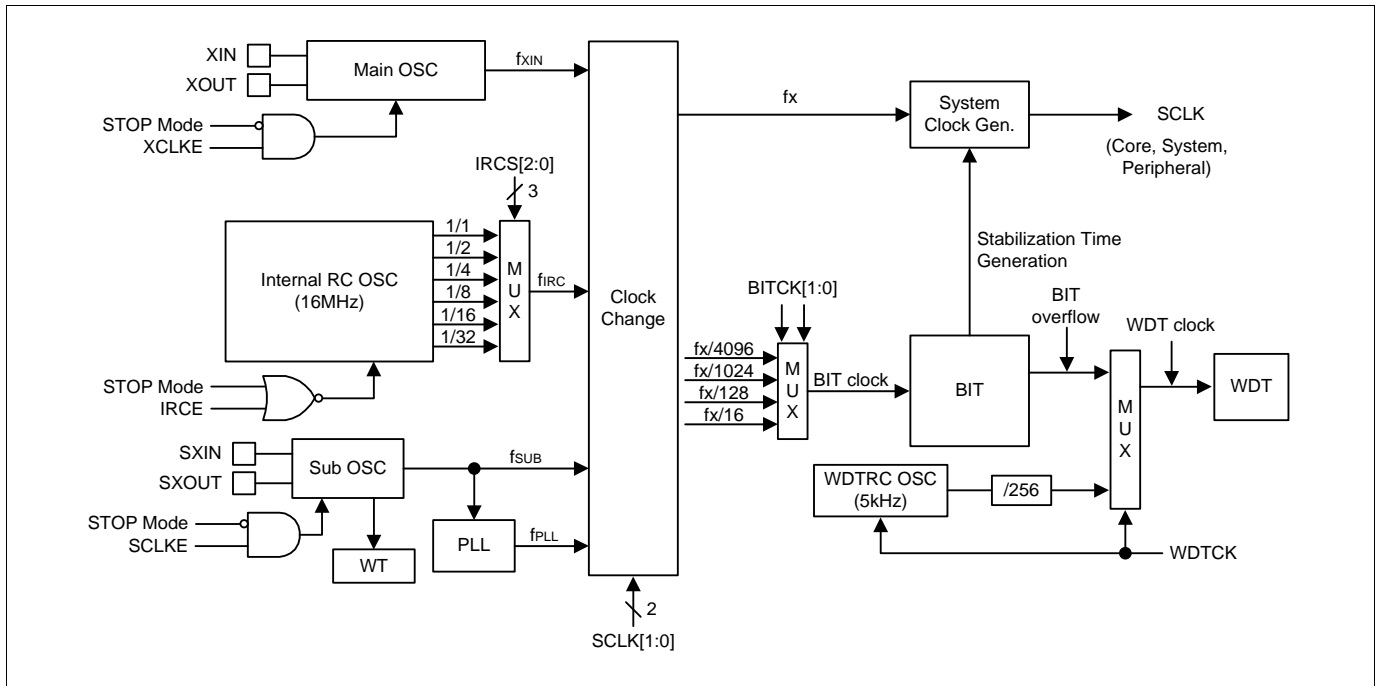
XIN
XOUT
Main OSC
$f_{XIN}$
STOP Mode
XCLKE
IRCS[2:0]
3
Internal RC OSC
(16MHz)
1/1
1/2
1/4
1/8
1/16
1/32
M
U
X
$f_{IRC}$
STOP Mode
IRCE
SXIN
SXOUT
Sub OSC
$f_{SUB}$
STOP Mode
SCLKE
WT
PLL
$f_{PLL}$
Clock
Change
2
SCLK[1:0]
fx
System
Clock Gen.
SCLK
(Core, System,
Peripheral)
Stabilization Time
Generation
BITCK[1:0]
fx/4096
fx/1024
fx/128
fx/16
M
U
X
BIT clock
BIT
BIT
overflow
WDT clock
M
U
X
WDT
WDTRC OSC
(5kHz)
/256
WDTCK